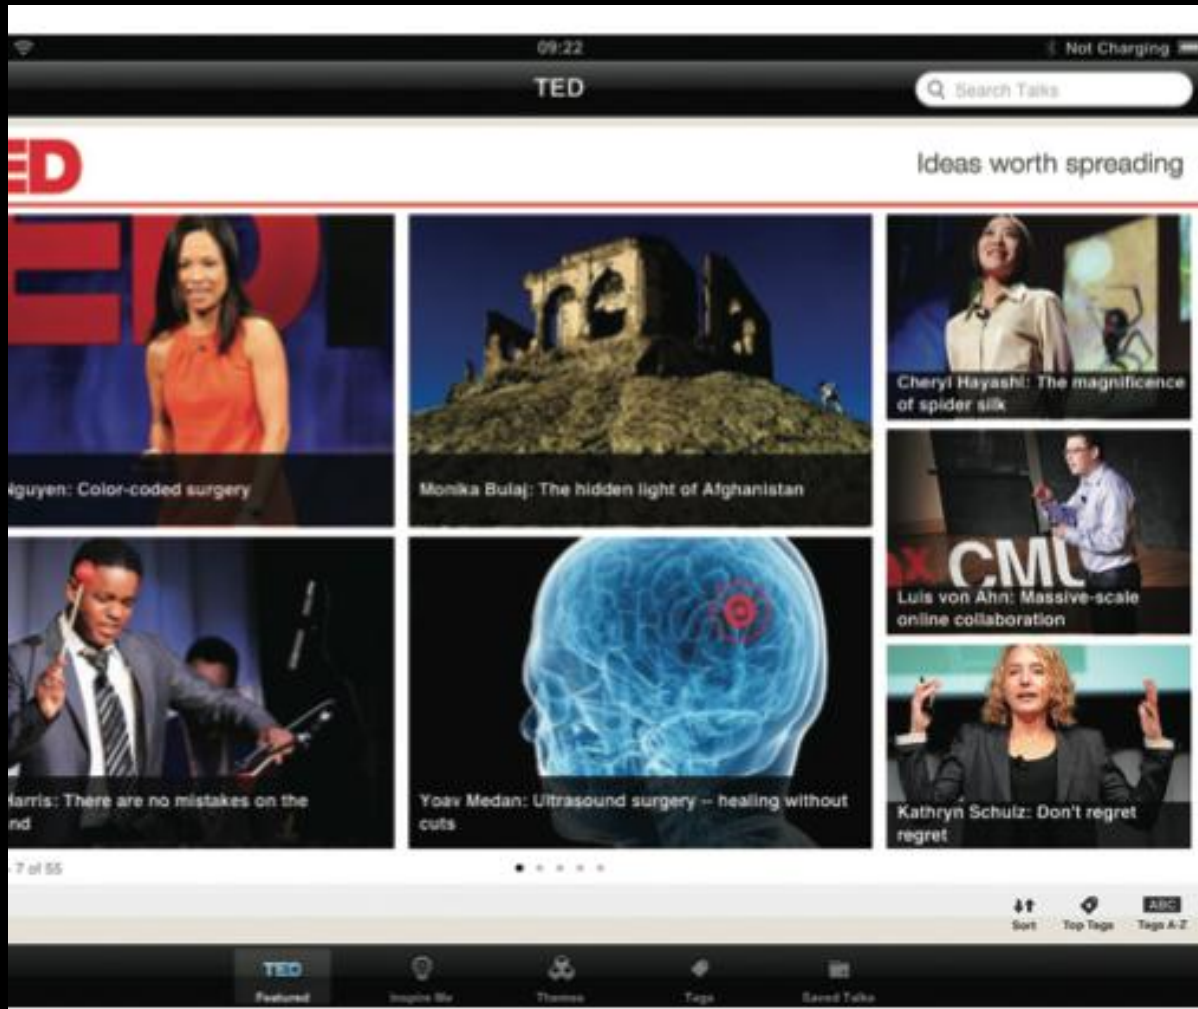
09:22

Not Charging

TED

Search Talks

ED

Ideas worth spreading

guyen: Color-coded surgery

Monika Bulaj: The hidden light of Afghanistan

Cheryl Hayashi: The magnificence of spider silk

CMU

Luis von Ahn: Massive-scale online collaboration

arris: There are no mistakes on the nd

Yoav Medan: Ultrasound surgery -- healing without cuts

Kathryn Schulz: Don't regret regret

7 of 55

Sort

Top Tags

ABC
Tags A-Z

TED
Featured

Inspire Me

Themes

Tags

Saved Talks